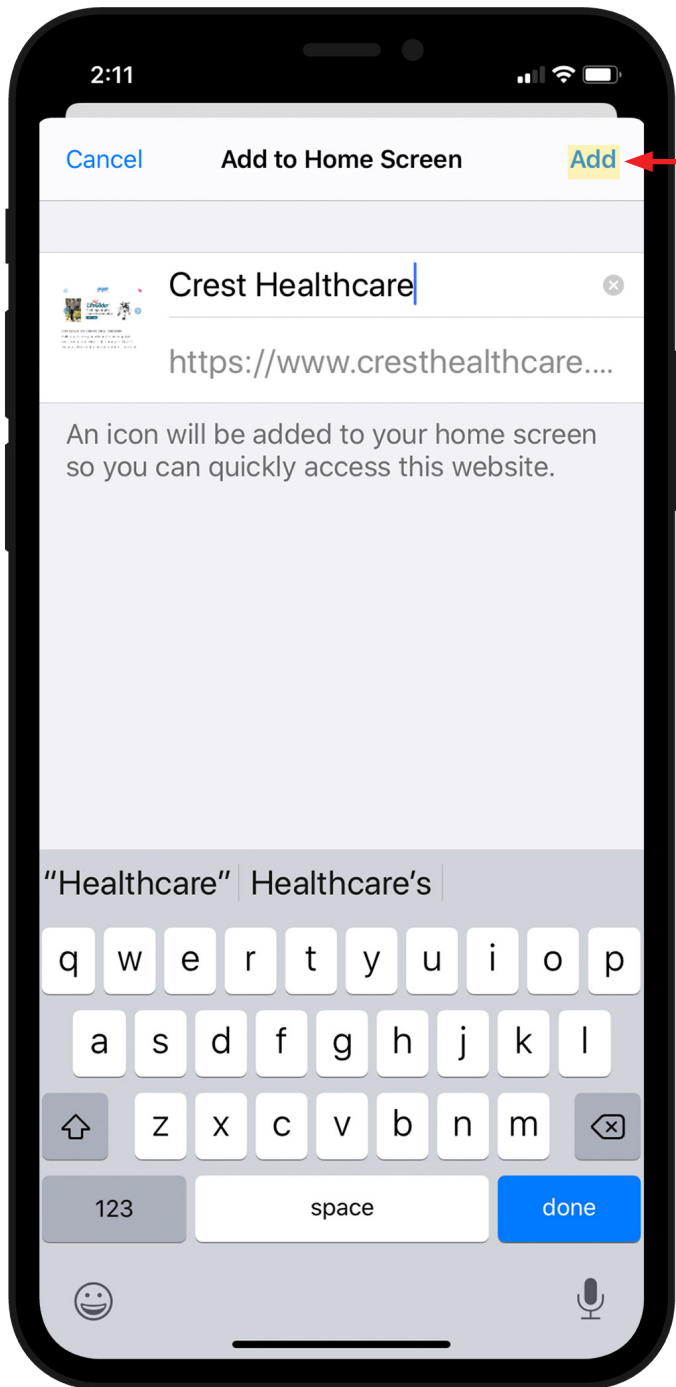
2:11

Cancel Add to Home Screen Add

Crest Healthcare

https://www.cresthealthcare....

An icon will be added to your home screen so you can quickly access this website.

“Healthcare” Healthcare’s

q w e r t y u i o p
a s d f g h j k l
z x c v b n m
123 space done